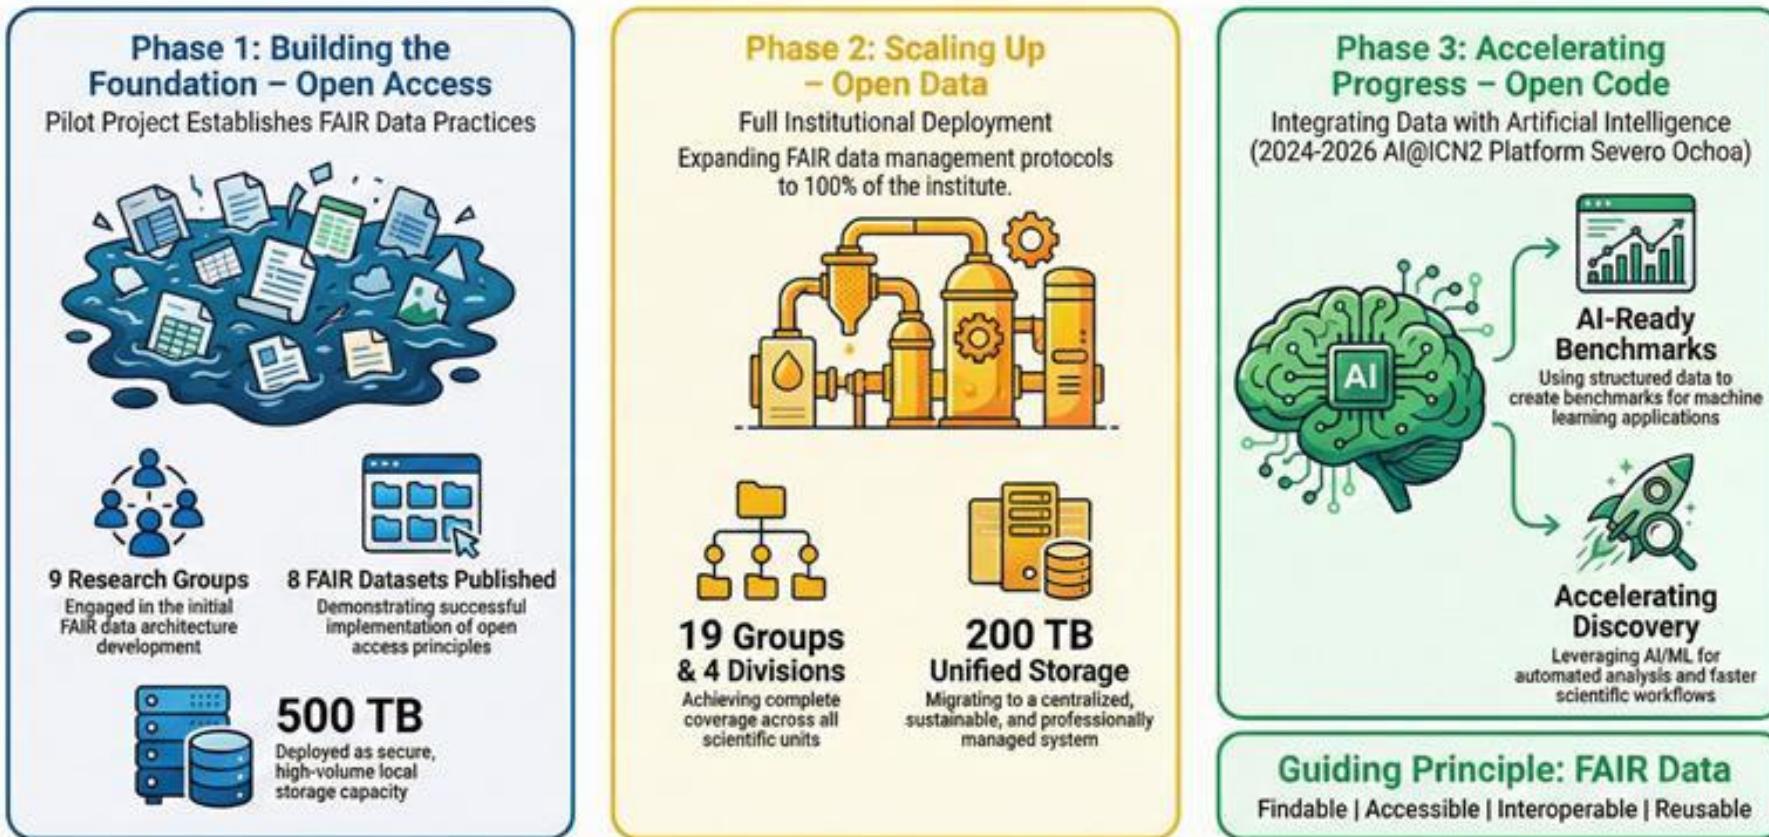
Phase 1: Building the Foundation – Open Access
Pilot Project Establishes FAIR Data Practices

9 Research Groups
Engaged in the initial FAIR data architecture development

8 FAIR Datasets Published
Demonstrating successful implementation of open access principles

500 TB
Deployed as secure, high-volume local storage capacity

Phase 2: Scaling Up – Open Data
Full Institutional Deployment
Expanding FAIR data management protocols to 100% of the institute.

19 Groups & 4 Divisions
Achieving complete coverage across all scientific units

200 TB
Unified Storage
Migrating to a centralized, sustainable, and professionally managed system

Phase 3: Accelerating Progress – Open Code
Integrating Data with Artificial Intelligence (2024-2026 AI@ICN2 Platform Severo Ochoa)

AI

AI-Ready Benchmarks
Using structured data to create benchmarks for machine learning applications

Accelerating Discovery
Leveraging AI/ML for automated analysis and faster scientific workflows

Guiding Principle: FAIR Data
Findable | Accessible | Interoperable | Reusable